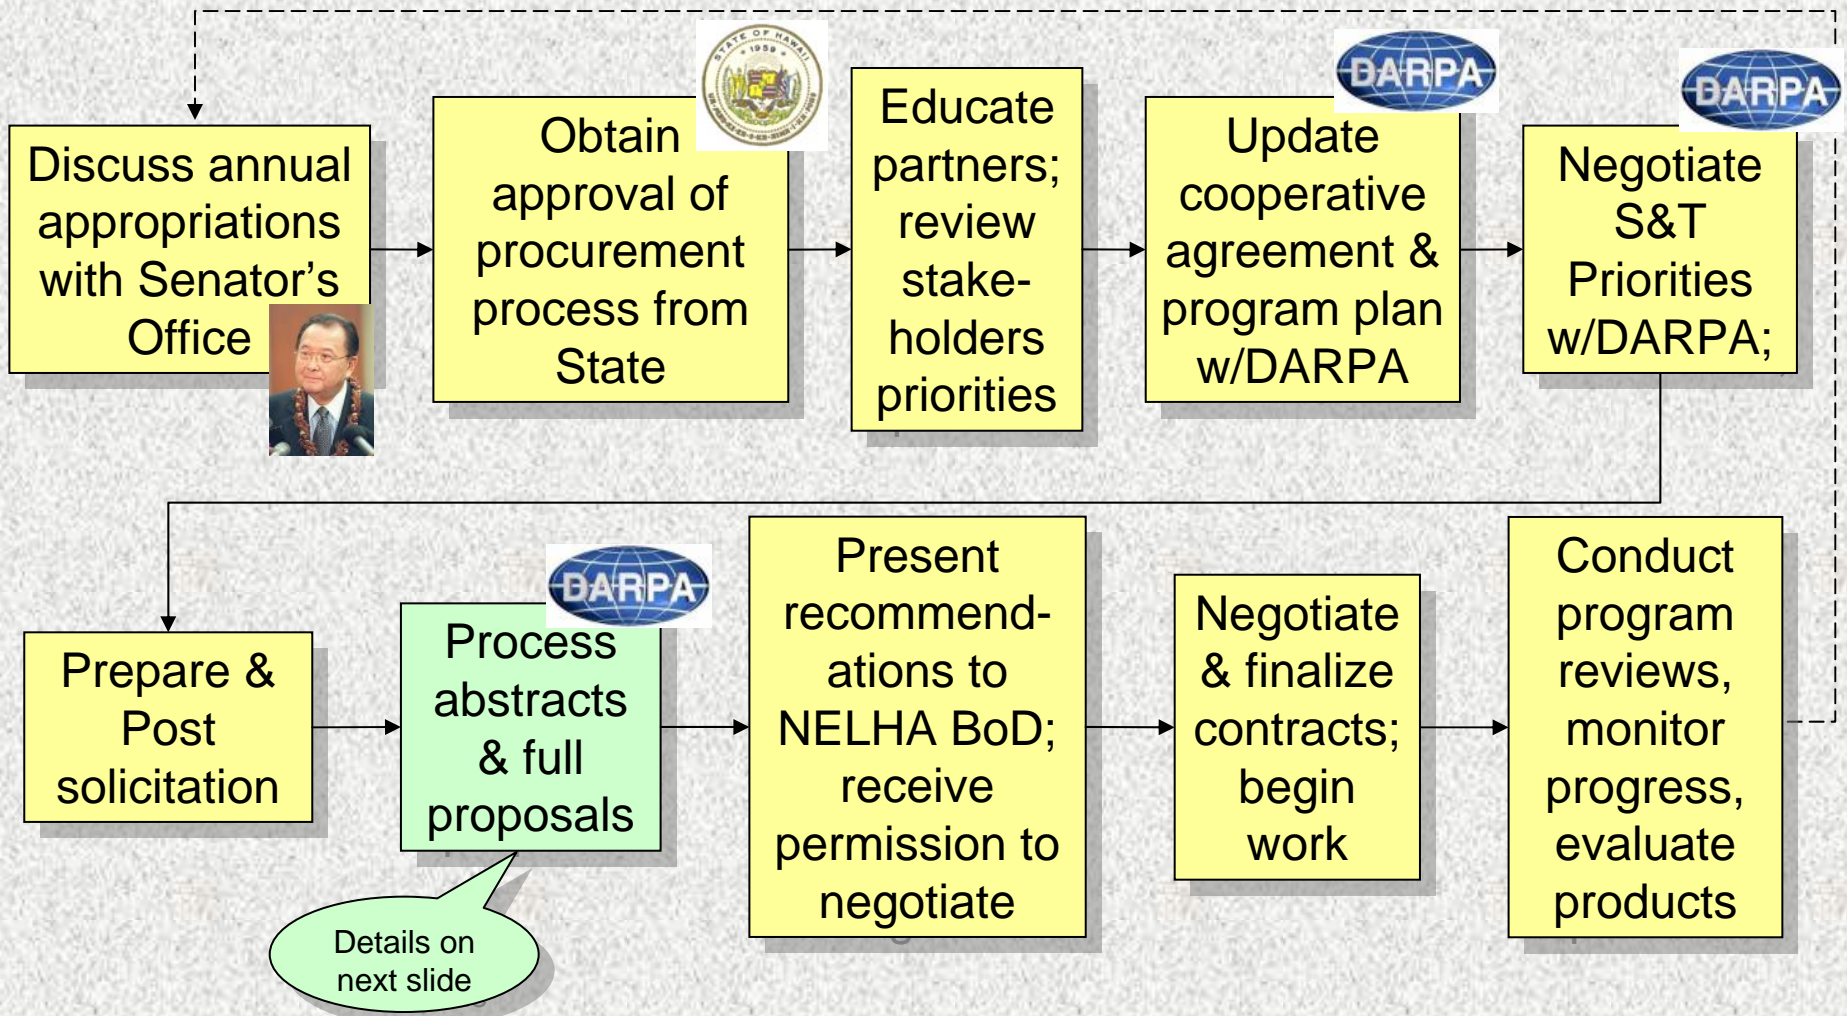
Discuss annual appropriations with Senator's Office

Obtain approval of procurement process from State

STATE OF HAWAII 1959

Educate partners; review stake-holders priorities

DARPA

Update cooperative agreement & program plan w/DARPA

DARPA

Negotiate S&T Priorities w/DARPA;

Prepare & Post solicitation

DARPA

Process abstracts & full proposals

Details on next slide

Present recommend-ations to NELHA BoD; receive permission to negotiate

Negotiate & finalize contracts; begin work

Conduct program reviews, monitor progress, evaluate products